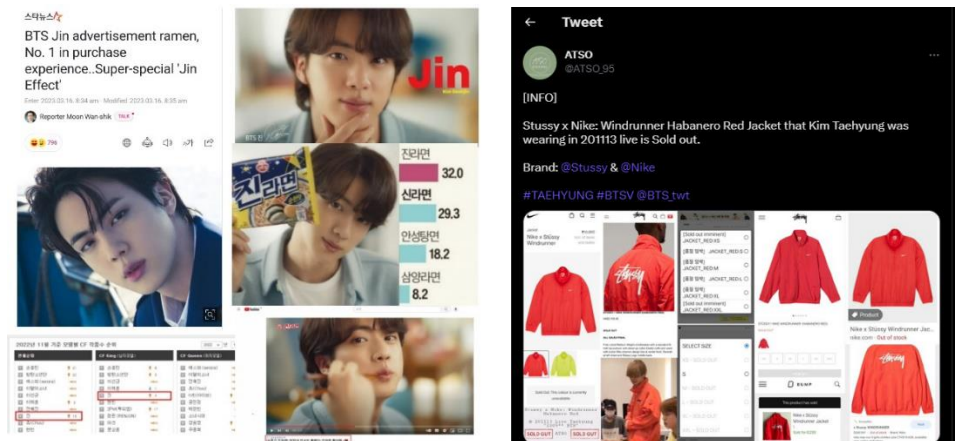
스타뉴스

BTS Jin advertisement ramen, No. 1 in purchase experience..Super-special 'Jin Effect'

Enter 2023.03.16. 8:34 am · Modified 2023.03.16. 8:35 am

Reporter Moon Wan-shik TALK

796

Jin

진라면 32.0

신라면 29.3

안성탕면 18.2

삼양라면 8.2

2022년 11월 기준 브랜드별 CF 적중수 순위

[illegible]

← Tweet

ATSO
@ATSO_95

[INFO]

Stussy x Nike: Windrunner Habanero Red Jacket that Kim Taehyung was wearing in 201113 live is Sold out.

Brand: @Stussy & @Nike

#TAEHYUNG #BTSV @BTS_twt

Nike x Stüssy Windrunner

SELECT SIZE

[Sold out imminent] JACKET_RED-XS

JACKET_RED-M

JACKET_RED-L

JACKET_RED-XL

JACKET_RED-XXL

SOLD OUT

SOLD OUT

Product

Nike x Stüssy Windrunner Jacket
nike.com · Out of stock

Nike x Stüssy Windrunner Jacket